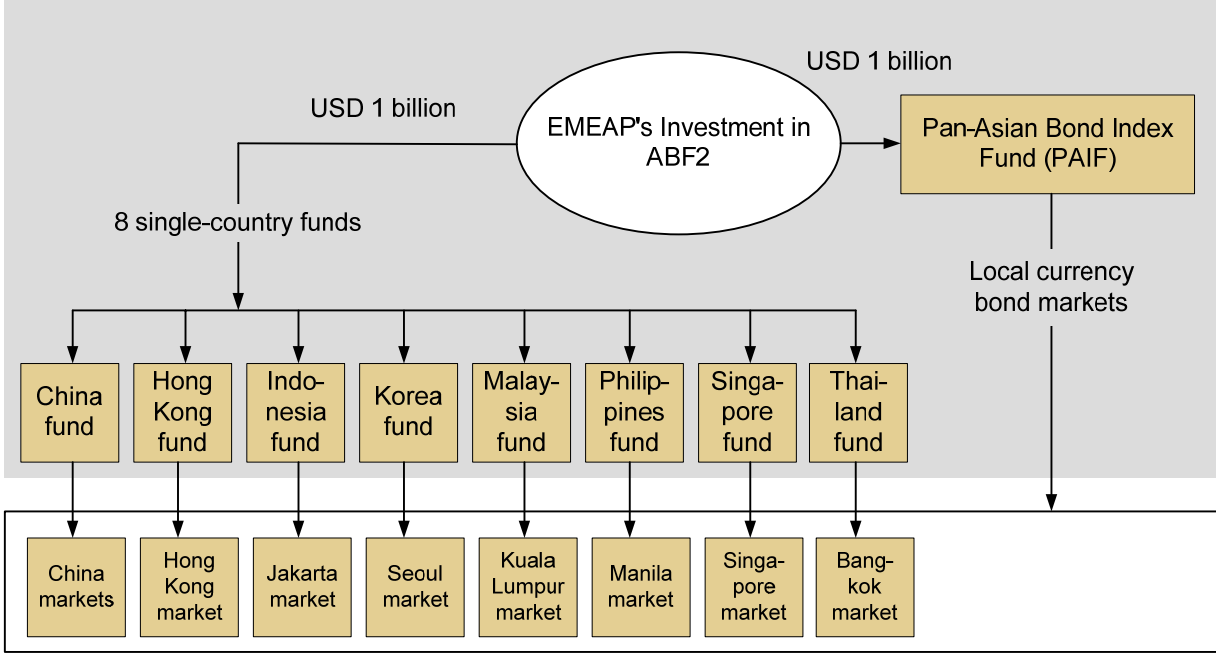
USD 1 billion

USD 1 billion

EMEAP's Investment in ABF2

Pan-Asian Bond Index Fund (PAIF)

8 single-country funds

Local currency bond markets

China fund

Hong Kong fund

Indonesia fund

Korea fund

Malaysia fund

Philippines fund

Singapore fund

Thailand fund

China markets

Hong Kong market

Jakarta market

Seoul market

Kuala Lumpur market

Manila market

Singapore market

Bangkok market